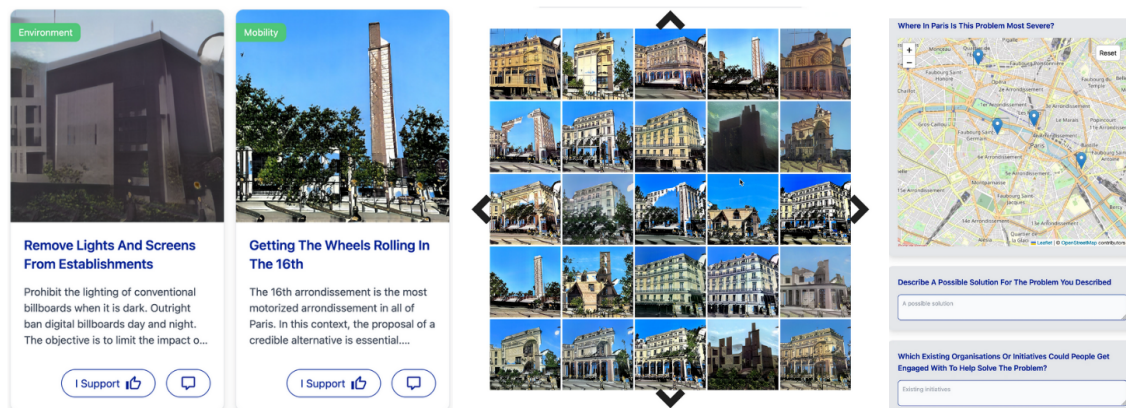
Environment

Remove Lights And Screens From Establishments

Prohibit the lighting of conventional billboards when it is dark. Outright ban digital billboards day and night. The objective is to limit the impact o...

I Support

Mobility

Getting The Wheels Rolling In The 16th

The 16th arrondissement is the most motorized arrondissement in all of Paris. In this context, the proposal of a credible alternative is essential....

I Support

Where In Paris Is This Problem Most Severe?

+
−
Reset

Paris

Leaflet | © OpenStreetMap contributors

Describe A Possible Solution For The Problem You Described

A possible solution

Which Existing Organisations Or Initiatives Could People Get Engaged With To Help Solve The Problem?

Existing initiatives